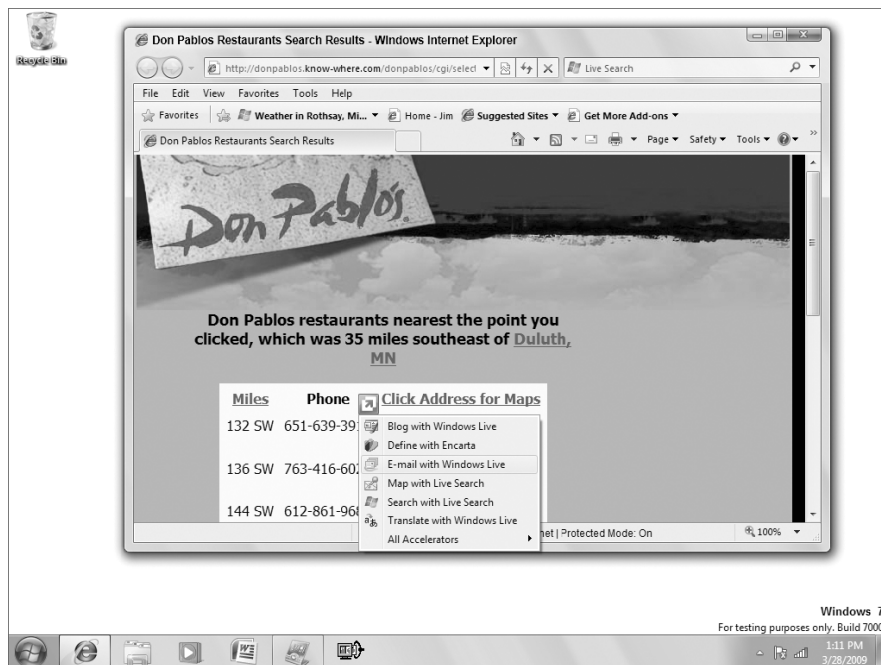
Recycle Bin

Don Pablos Restaurants Search Results - Windows Internet Explorer

http://donpablos.know-where.com/donpablos/cgi/select

Live Search

File Edit View Favorites Tools Help

Favorites

Weather in Rothsay, Mi...

Home - Jim

Suggested Sites

Get More Add-ons

Don Pablos Restaurants Search Results

Page ▾ Safety ▾ Tools ▾

Don Pablos

Don Pablos restaurants nearest the point you clicked, which was 35 miles southeast of Duluth, MN

| Miles | Phone | Click Address for Maps |
|---|---|---|
| 132 SW | 651-639-39 | |
| 136 SW | 763-416-60 | |
| 144 SW | 612-861-96 | |

Blog with Windows Live
Define with Encarta
E-mail with Windows Live
Map with Live Search
Search with Live Search
Translate with Windows Live
All Accelerators

net | Protected Mode: On

100%

Windows 7
For testing purposes only. Build 700

1:11 PM
3/28/2009